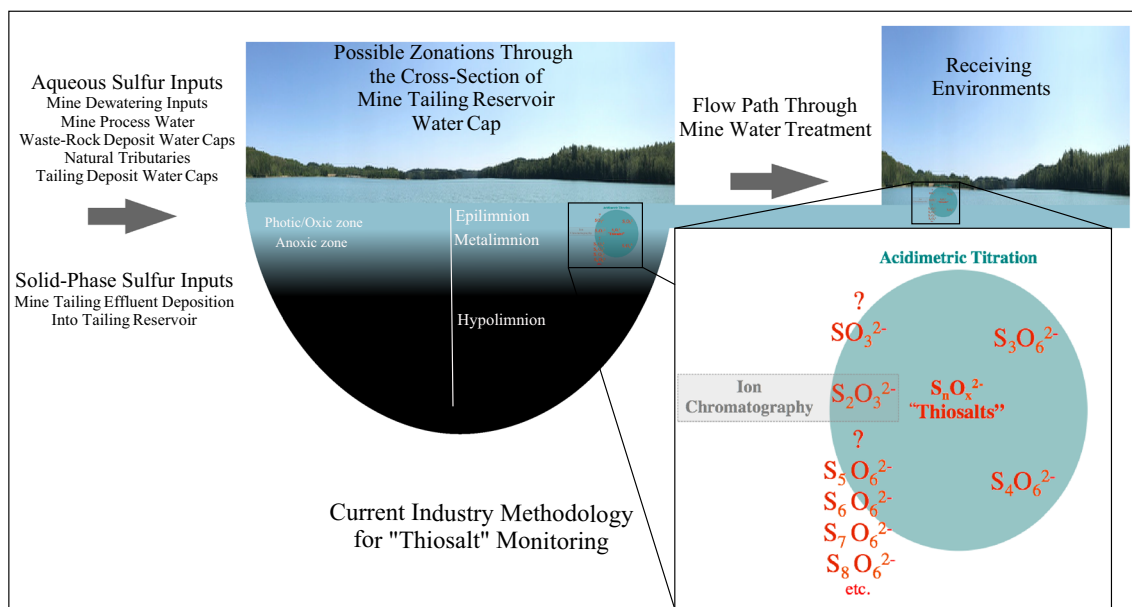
Aqueous Sulfur Inputs
Mine Dewatering Inputs
Mine Process Water
Waste-Rock Deposit Water Caps
Natural Tributaries
Tailing Deposit Water Caps

Solid-Phase Sulfur Inputs
Mine Tailing Effluent Deposition
Into Tailing Reservoir

Possible Zonations Through the Cross-Section of Mine Tailing Reservoir Water Cap

Photic/Oxic zone
Anoxic zone

Epilimnion
Metalimnion
Hypolimnion

Flow Path Through Mine Water Treatment

Receiving Environments

Acidimetric Titration

?
$SO_3^{2-}$
$S_3O_6^{2-}$

Ion Chromatography

$S_2O_3^{2-}$
$S_nO_x^{2-}$
"Thiosalts"

?
$S_5O_6^{2-}$
$S_6O_6^{2-}$
$S_7O_6^{2-}$
$S_8O_6^{2-}$
etc.

$S_4O_6^{2-}$

Current Industry Methodology for "Thiosalt" Monitoring